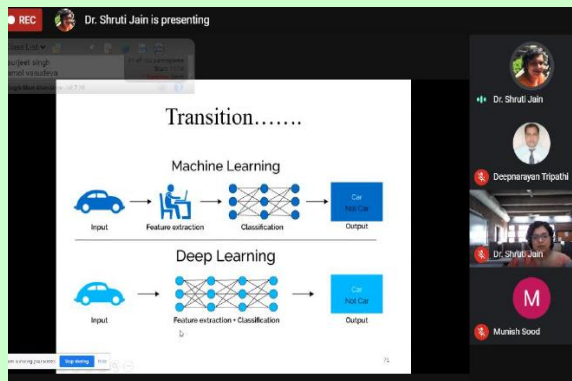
REC Dr. Shruti Jain is presenting

Class List
gurjeet singh
anmol vasudeva

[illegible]

Transition…….

Machine Learning

Input

Feature extraction

Classification

Car
Not Car

Output

Deep Learning

Input

Feature extraction + Classification

Car
Not Car

Output

71

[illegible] Stop sharing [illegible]

Dr. Shruti Jain

Deepnarayan Tripathi

Dr. Shruti Jain

M

Munish Sood